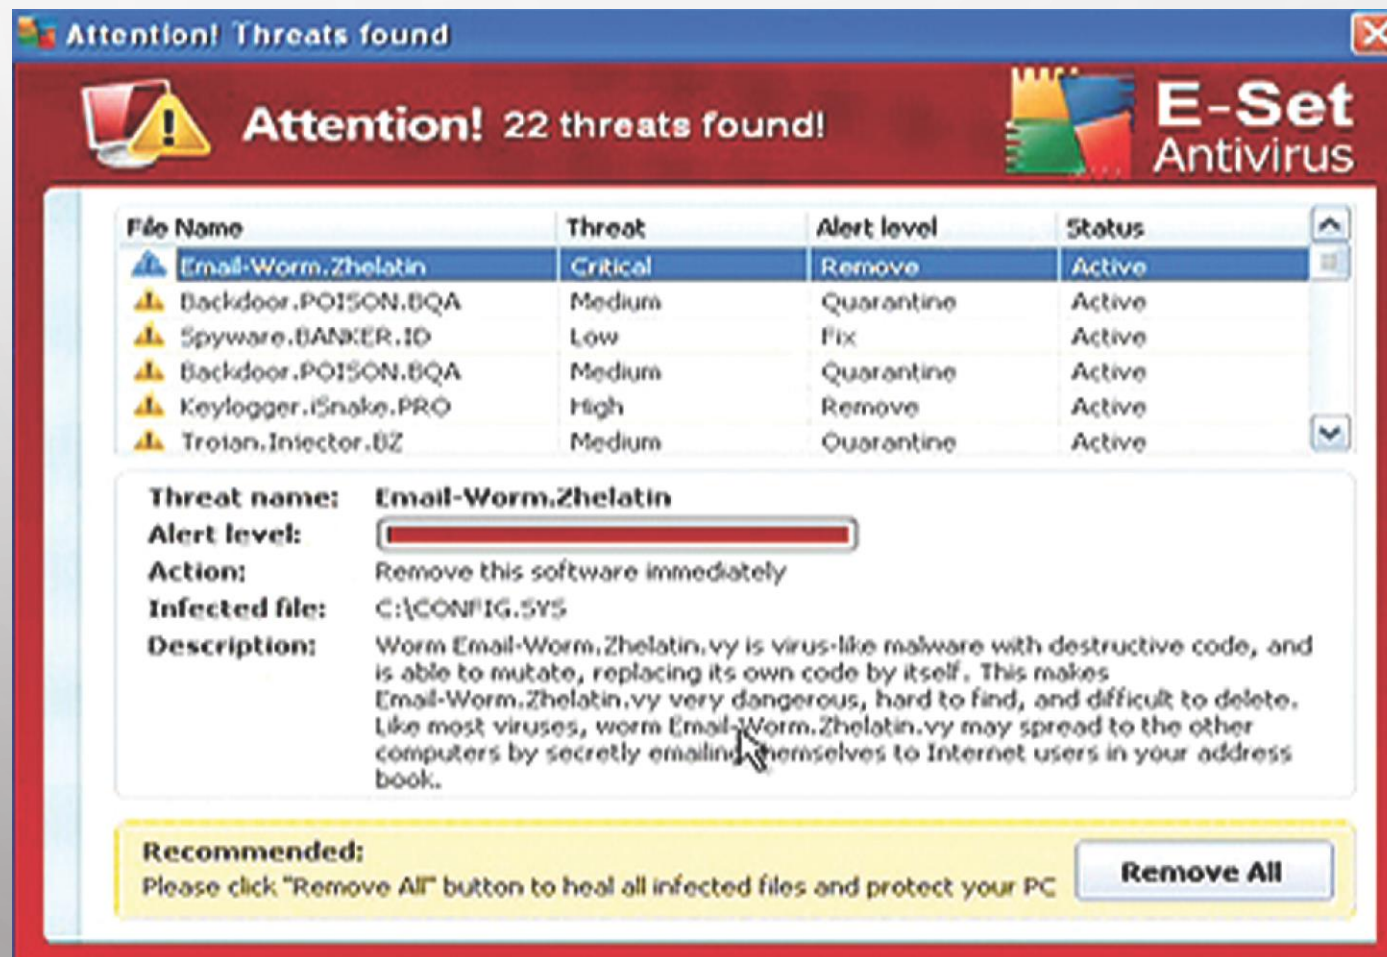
Attention! Threats found

Attention! 22 threats found!

E-Set Antivirus

| File Name | Threat | Alert level | Status |
|---|---|---|---|
| Email-Worm.Zhelatin | Critical | Remove | Active |
| Backdoor.POISON.BQA | Medium | Quarantine | Active |
| Spyware.BANKER.ID | Low | Fix | Active |
| Backdoor.POISON.BQA | Medium | Quarantine | Active |
| Keylogger.iSnake.PRO | High | Remove | Active |
| Trojan.Injector.BZ | Medium | Quarantine | Active |

Threat name: Email-Worm.Zhelatin
Alert level:
Action: Remove this software immediately
Infected file: C:\CONFIG.SYS
Description: Worm Email-Worm.Zhelatin.vy is virus-like malware with destructive code, and is able to mutate, replacing its own code by itself. This makes Email-Worm.Zhelatin.vy very dangerous, hard to find, and difficult to delete. Like most viruses, worm Email-Worm.Zhelatin.vy may spread to the other computers by secretly emailing themselves to Internet users in your address book.

Recommended:
Please click "Remove All" button to heal all infected files and protect your PC

Remove All